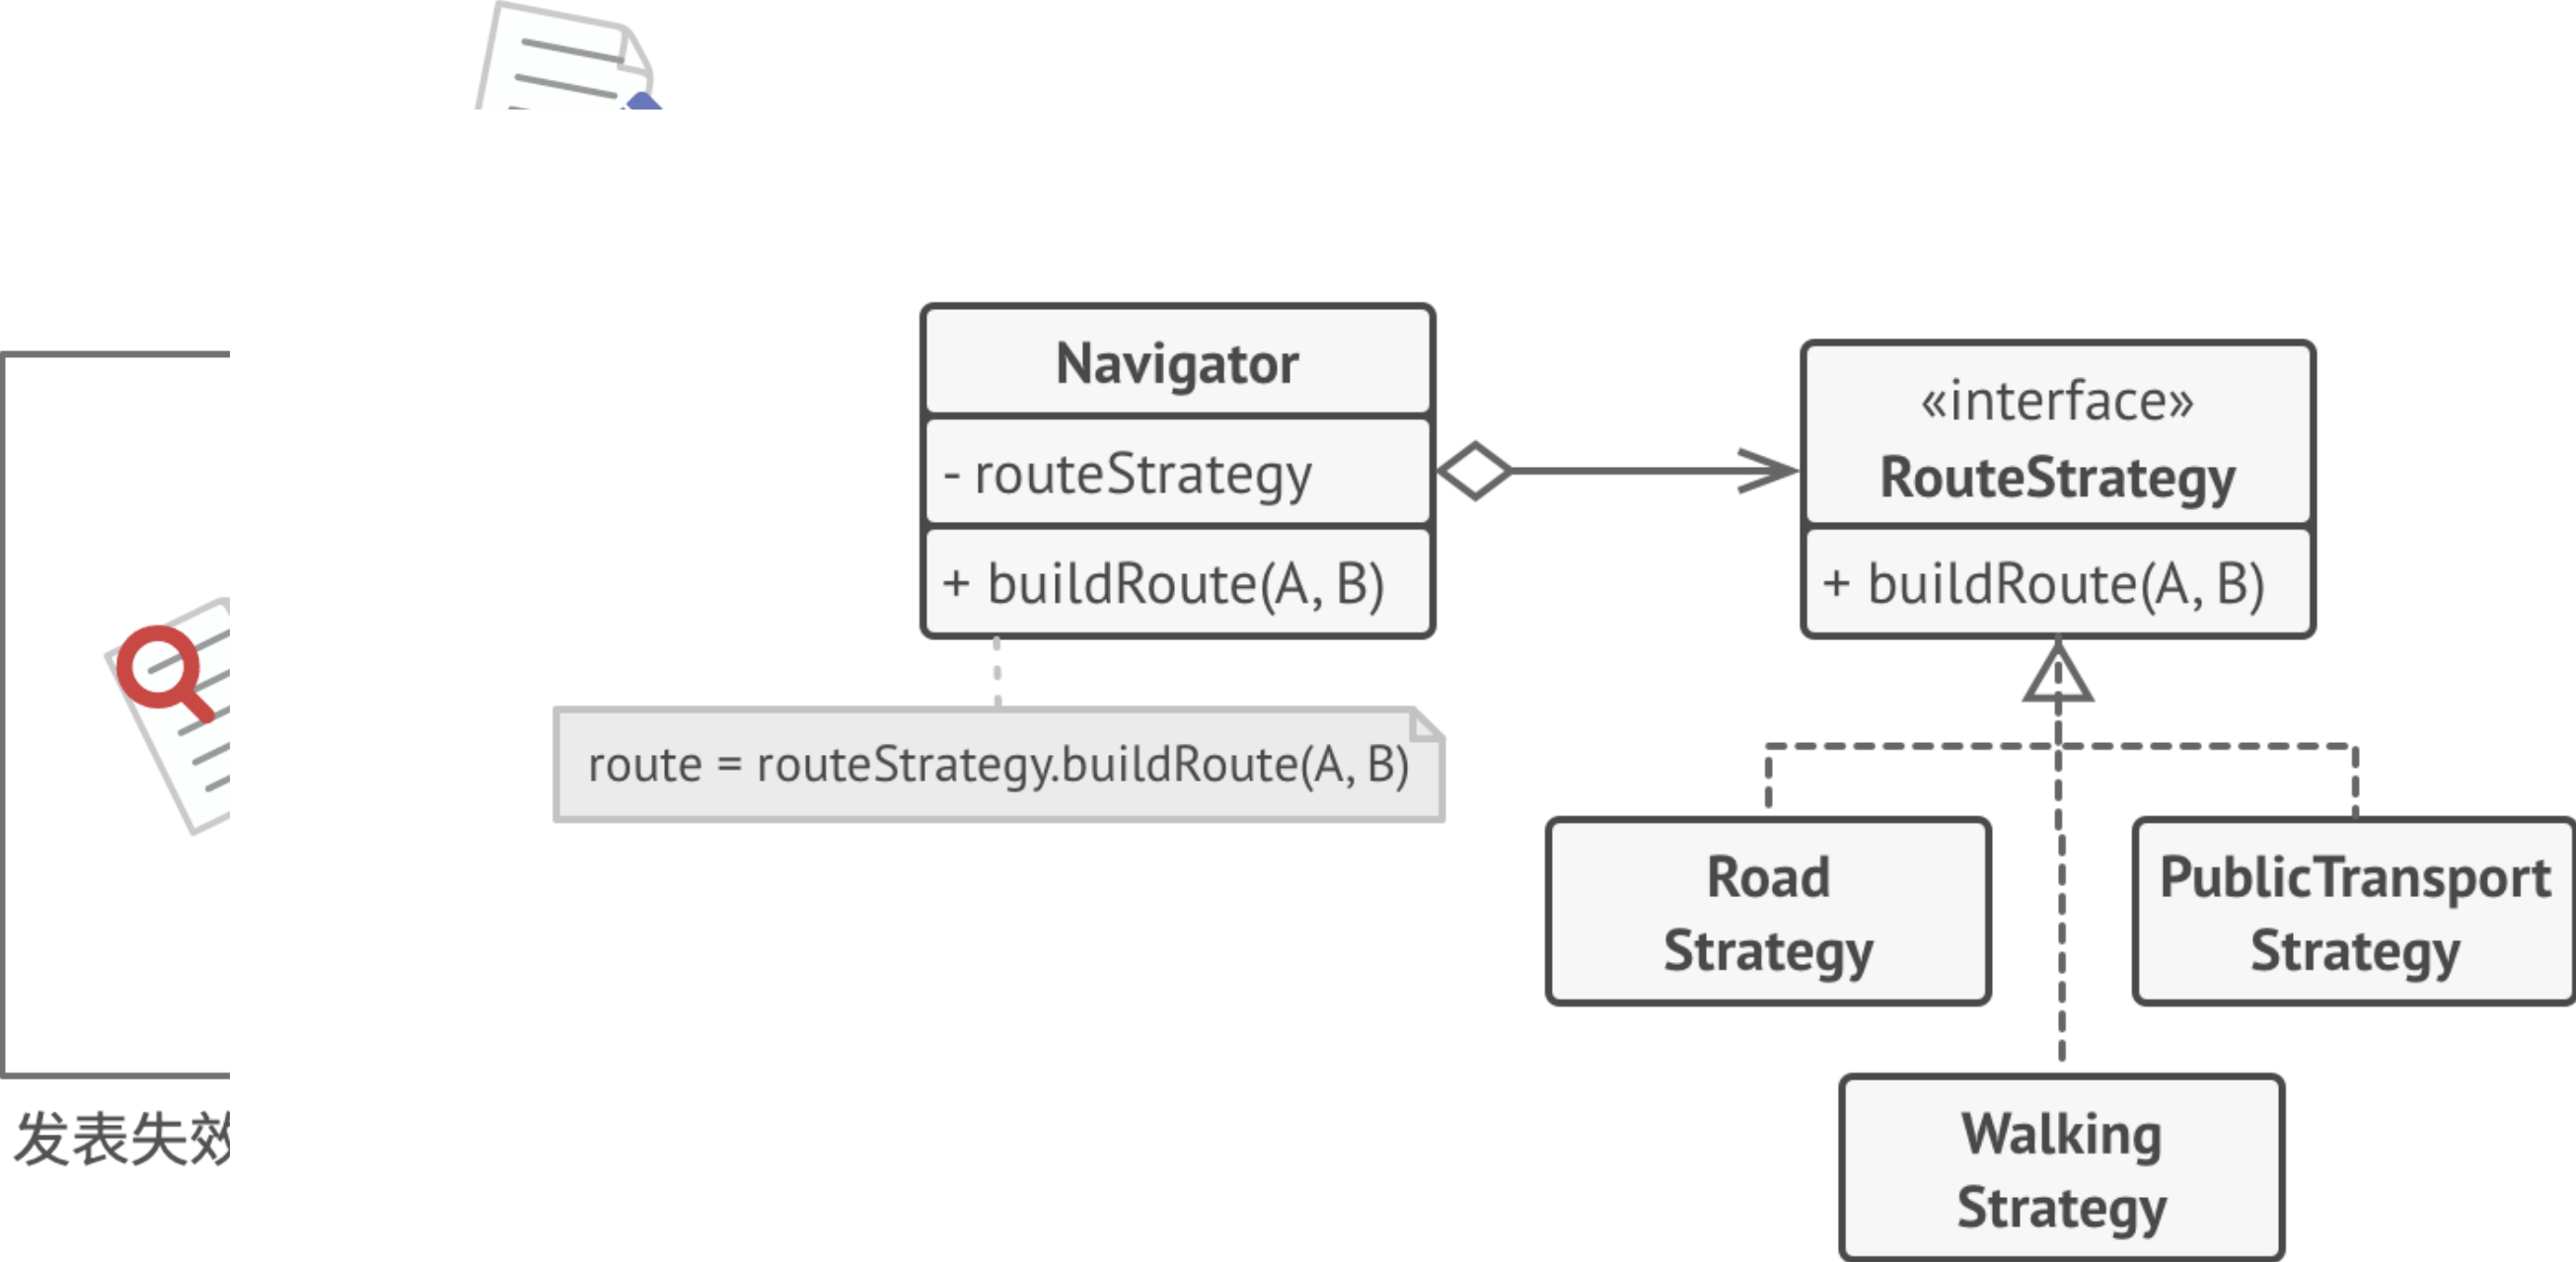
Navigator

- routeStrategy

+ buildRoute(A, B)

route = routeStrategy.buildRoute(A, B)

«interface»
RouteStrategy

+ buildRoute(A, B)

Road Strategy

PublicTransport Strategy

Walking Strategy

发表失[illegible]